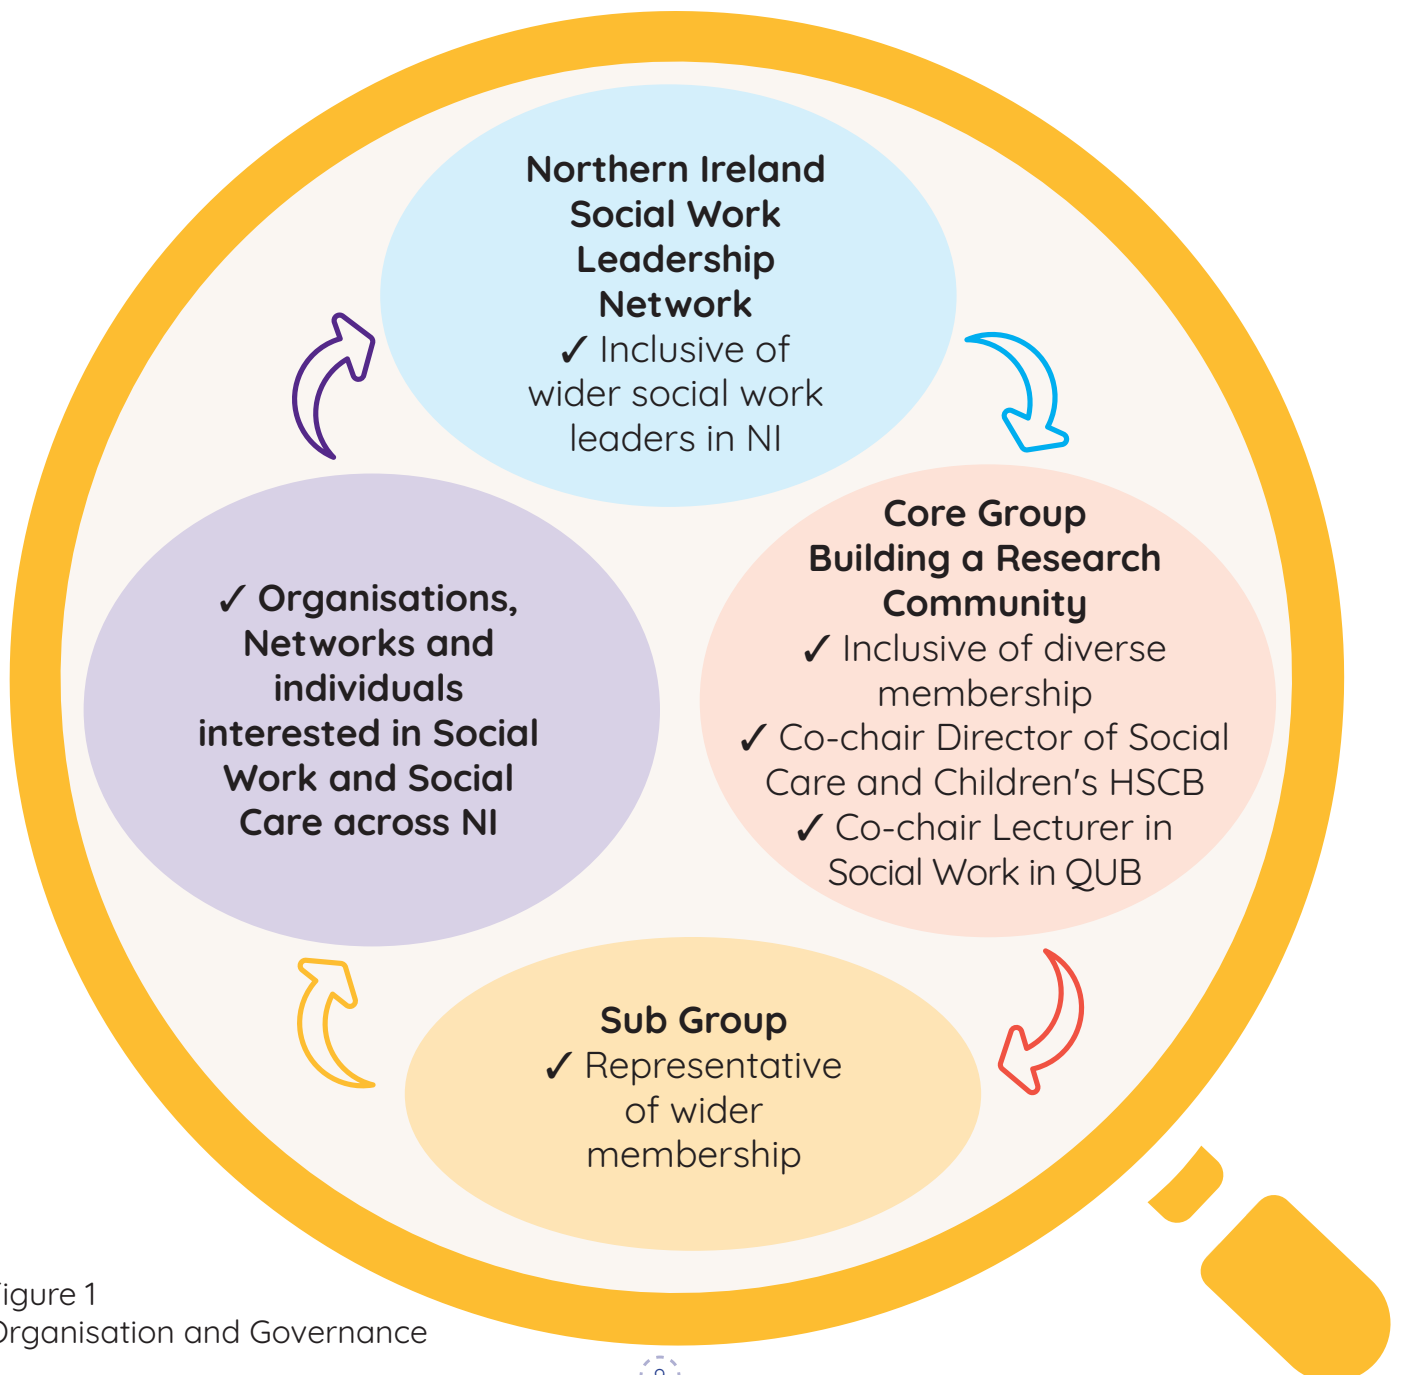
Northern Ireland Social Work Leadership Network
✓ Inclusive of wider social work leaders in NI

Core Group Building a Research Community
✓ Inclusive of diverse membership
✓ Co-chair Director of Social Care and Children's HSCB
✓ Co-chair Lecturer in Social Work in QUB

Sub Group
✓ Representative of wider membership

✓ Organisations, Networks and individuals interested in Social Work and Social Care across NI

igure 1
rganisation and Governance